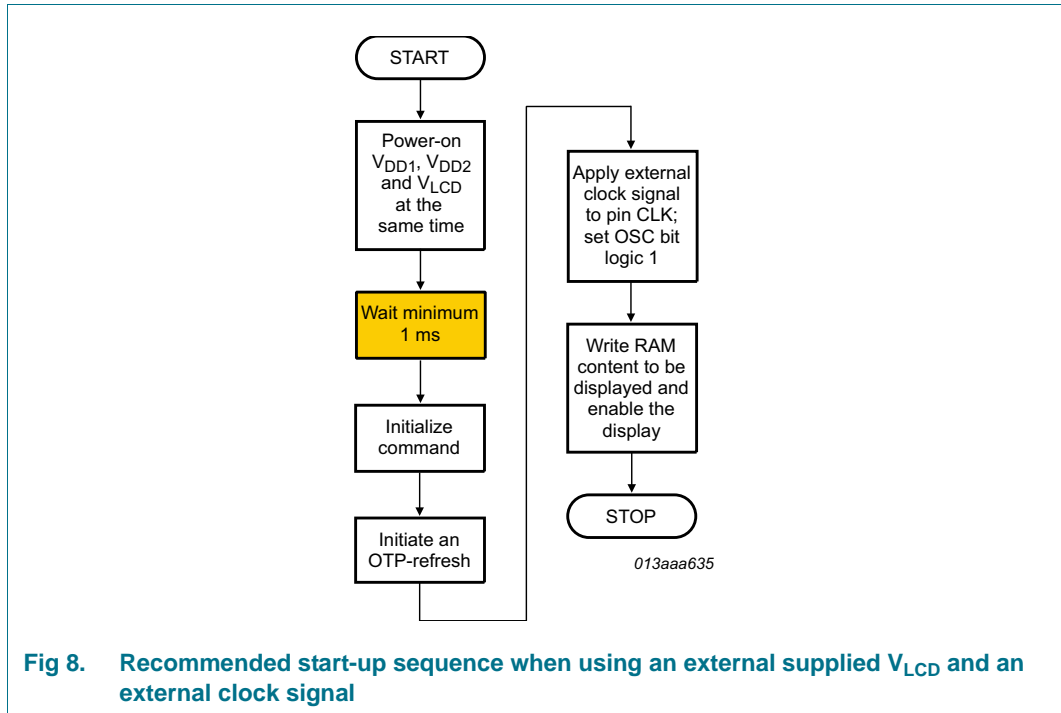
START

Power-on $V_{DD1}$, $V_{DD2}$ and $V_{LCD}$ at the same time

Wait minimum 1 ms

Initialize command

Initiate an OTP-refresh

Apply external clock signal to pin CLK; set OSC bit logic 1

Write RAM content to be displayed and enable the display

STOP

013aaa635

Fig 8. Recommended start-up sequence when using an external supplied $V_{LCD}$ and an external clock signal